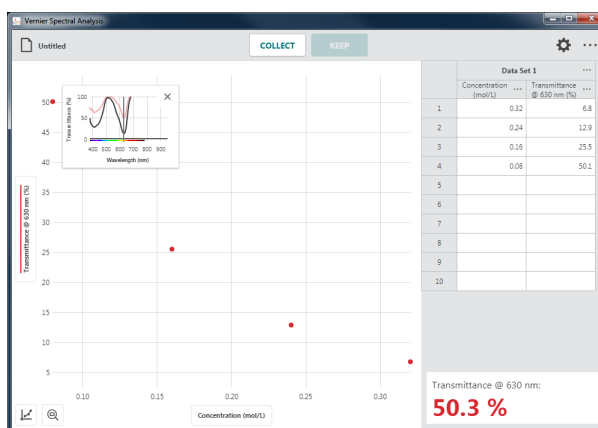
Vernier Spectral Analysis

Untitled

COLLECT

KEEP

Transmittance (%)

100

50

0

400 500 600 700 800 900

Wavelength (nm)

50

45

40

35

30

25

20

15

10

5

Transmittance @ 630 nm (%)

0.10

0.15

0.20

0.25

0.30

Concentration (mol/L)

Data Set 1

| | Concentration (mol/L) | Transmittance @ 630 nm (%) |
|---|---|---|
| 1 | 0.32 | 6.8 |
| 2 | 0.24 | 12.9 |
| 3 | 0.16 | 25.5 |
| 4 | 0.08 | 50.1 |
| 5 | | |
| 6 | | |
| 7 | | |
| 8 | | |
| 9 | | |
| 10 | | |

Transmittance @ 630 nm:

50.3 %